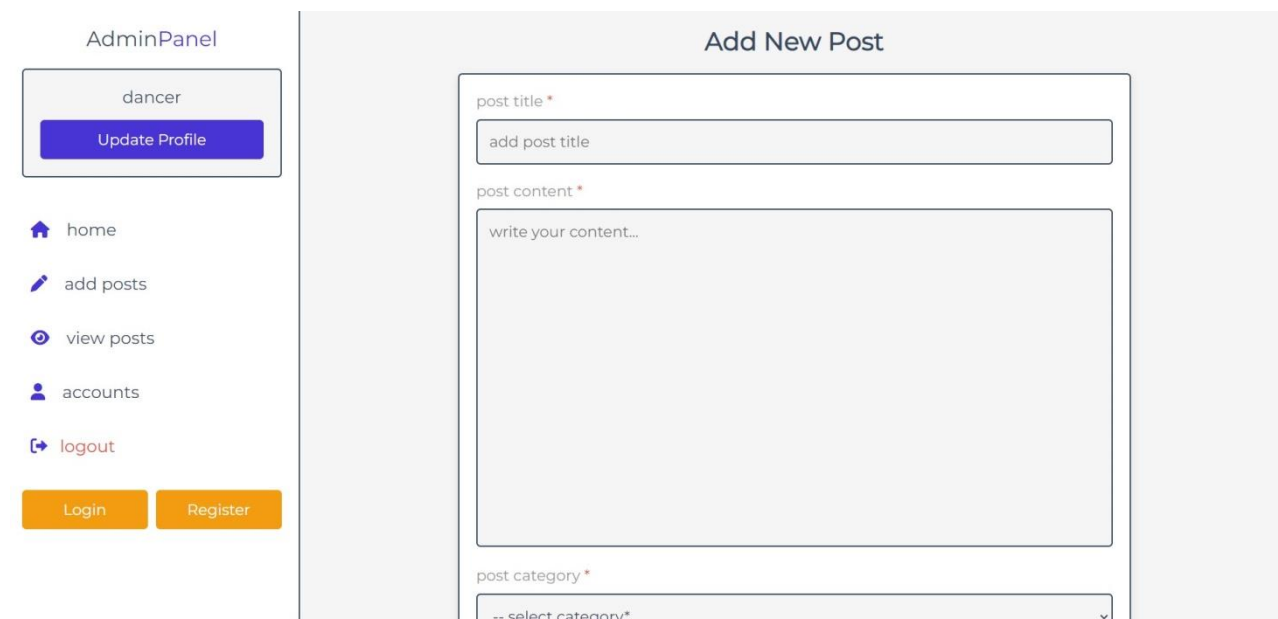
AdminPanel

dancer

Update Profile

home

add posts

view posts

accounts

logout

Login

Register

Add New Post

post title *

add post title

post content *

write your content...

post category *

-- select category*